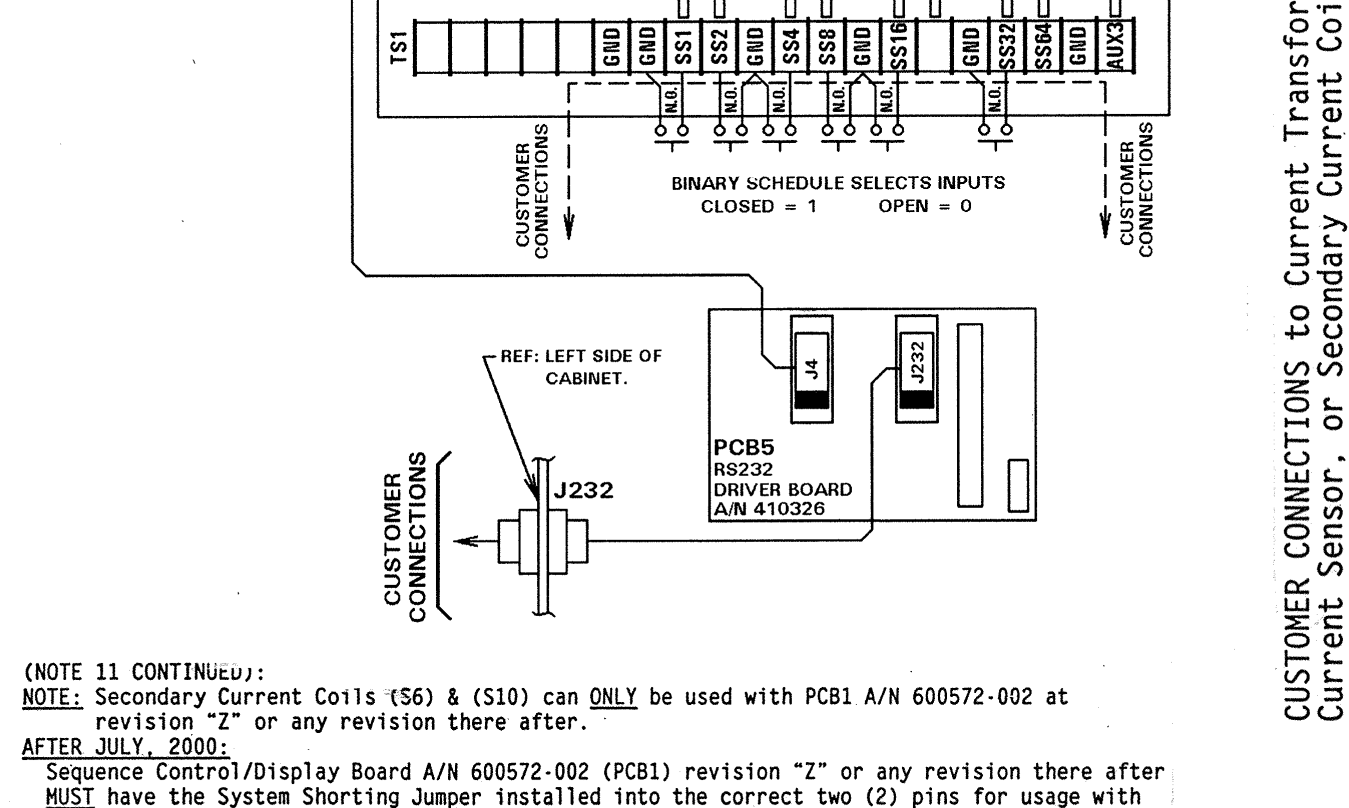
TS1

GND
GND
SS1
SS2
GND
SS4
SS8
GND
SS16
GND
SS32
SS64
GND
AUX3

N.O.
N.O.
N.O.
N.O.
N.O.
N.O.

CUSTOMER CONNECTIONS

BINARY SCHEDULE SELECTS INPUTS
CLOSED = 1 OPEN = 0

CUSTOMER CONNECTIONS

REF: LEFT SIDE OF CABINET.

J4
J232

PCB5
RS232
DRIVER BOARD
A/N 410326

CUSTOMER CONNECTIONS

J232

CUSTOMER CONNECTIONS to Current Transfor
Current Sensor, or Secondary Current Coi

(NOTE 11 CONTINUED):
NOTE: Secondary Current Coils (S6) & (S10) can ONLY be used with PCB1 A/N 600572-002 at revision "Z" or any revision there after.
AFTER JULY, 2000:
Sequence Control/Display Board A/N 600572-002 (PCB1) revision "Z" or any revision there after MUST have the System Shorting Jumper installed into the correct two (2) pins for usage with